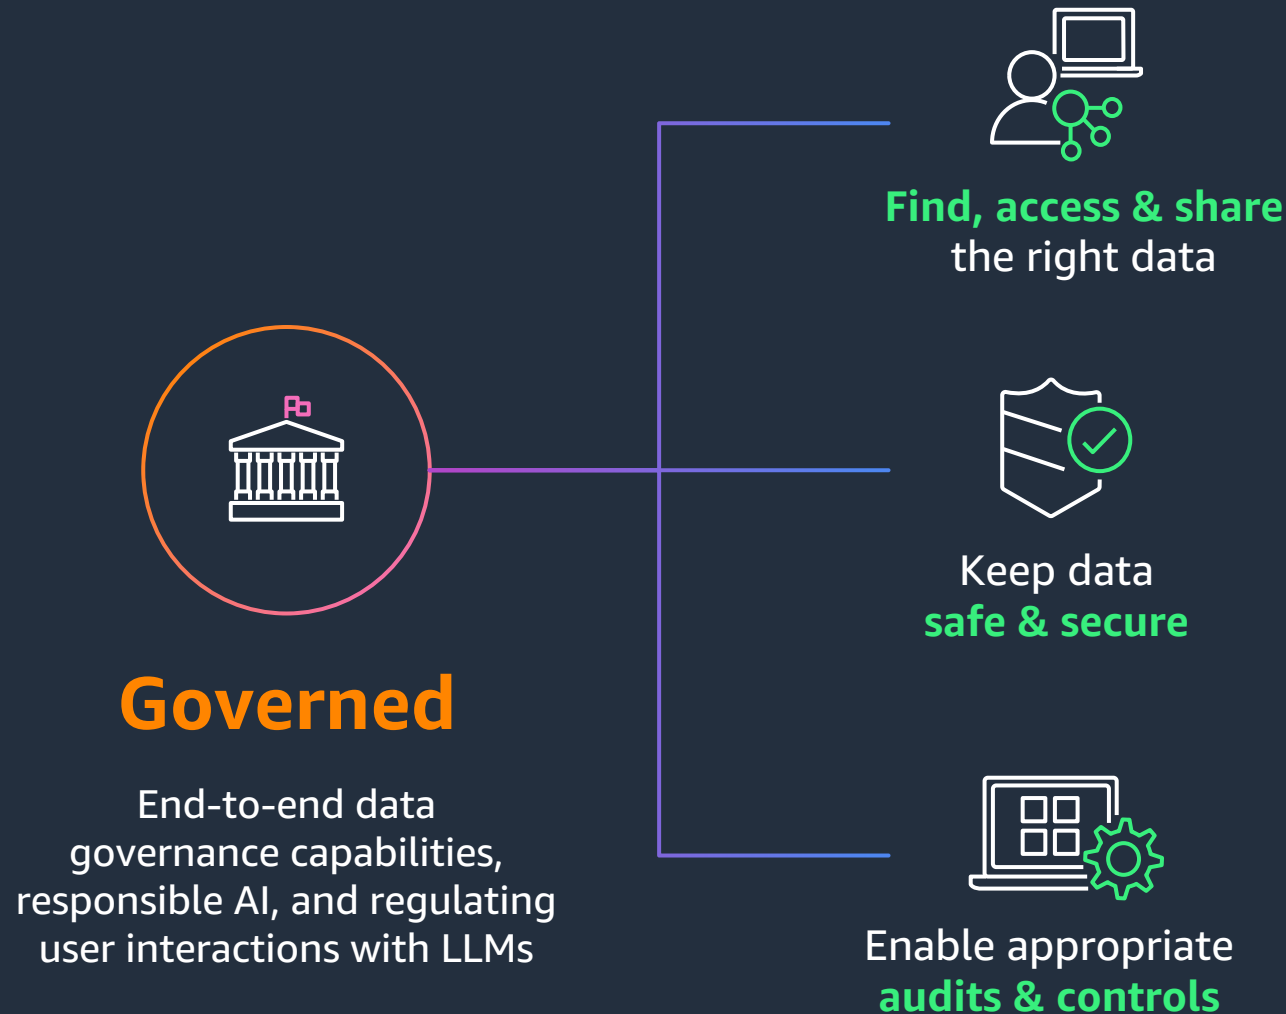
Governed

End-to-end data governance capabilities, responsible AI, and regulating user interactions with LLMs

Find, access & share the right data

Keep data safe & secure

Enable appropriate audits & controls